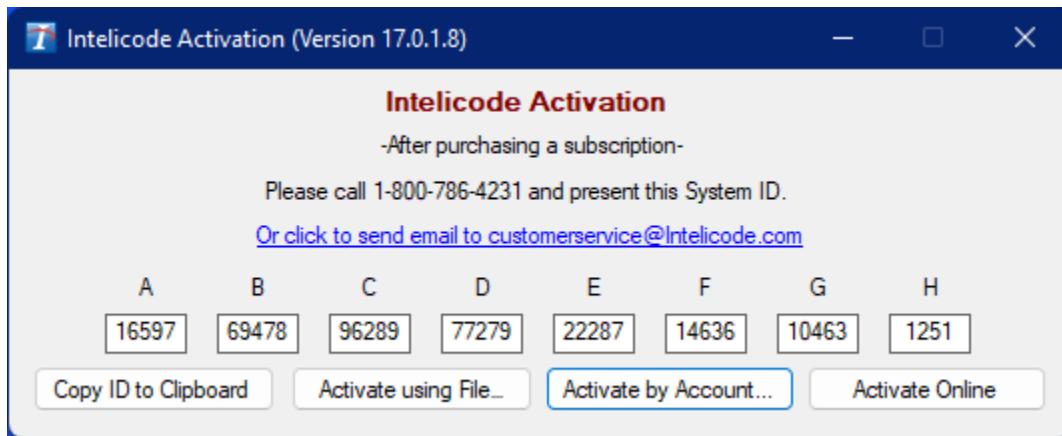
Intelicode Activation (Version 17.0.1.8)

Intelicode Activation

-After purchasing a subscription-

Please call 1-800-786-4231 and present this System ID.

Or click to send email to customerservice@Intelicode.com

| A | B | C | D | E | F | G | H |
|---|---|---|---|---|---|---|---|
| 16597 | 69478 | 96289 | 77279 | 22287 | 14636 | 10463 | 1251 |

Copy ID to Clipboard
Activate using File...
Activate by Account...
Activate Online